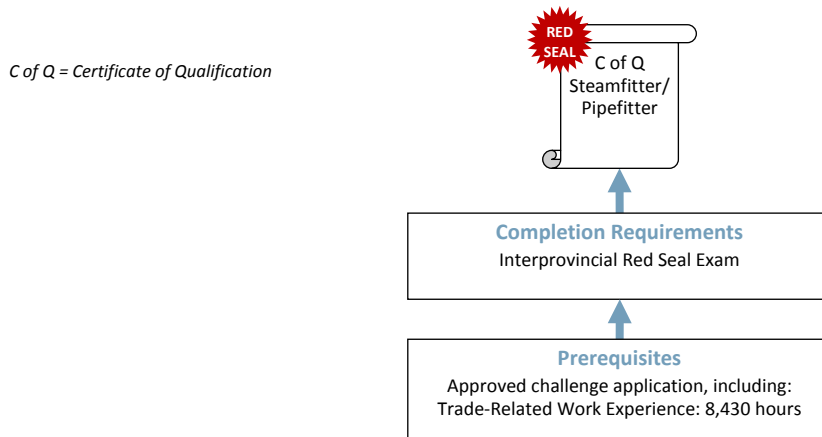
C of Q = Certificate of Qualification

RED SEAL

C of Q Steamfitter/ Pipefitter

Completion Requirements
Interprovincial Red Seal Exam

Prerequisites
Approved challenge application, including:
Trade-Related Work Experience: 8,430 hours